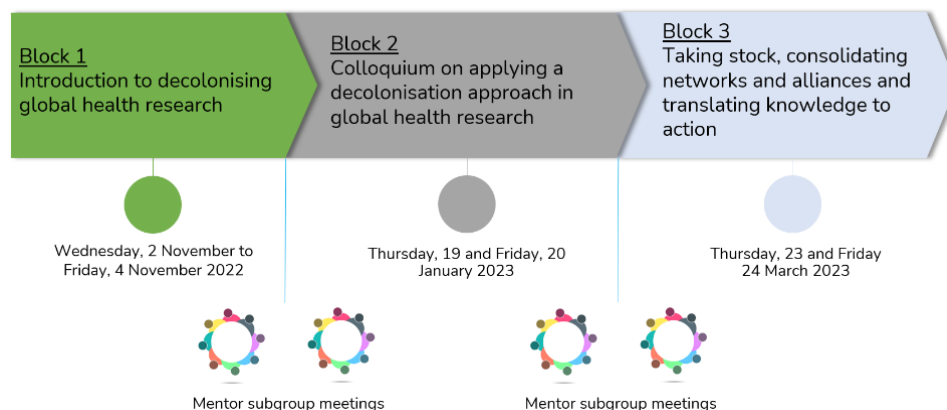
Block 1
Introduction to decolonising global health research

Block 2
Colloquium on applying a decolonisation approach in global health research

Block 3
Taking stock, consolidating networks and alliances and translating knowledge to action

Wednesday, 2 November to Friday, 4 November 2022

Thursday, 19 and Friday, 20 January 2023

Thursday, 23 and Friday 24 March 2023

Mentor subgroup meetings

Mentor subgroup meetings